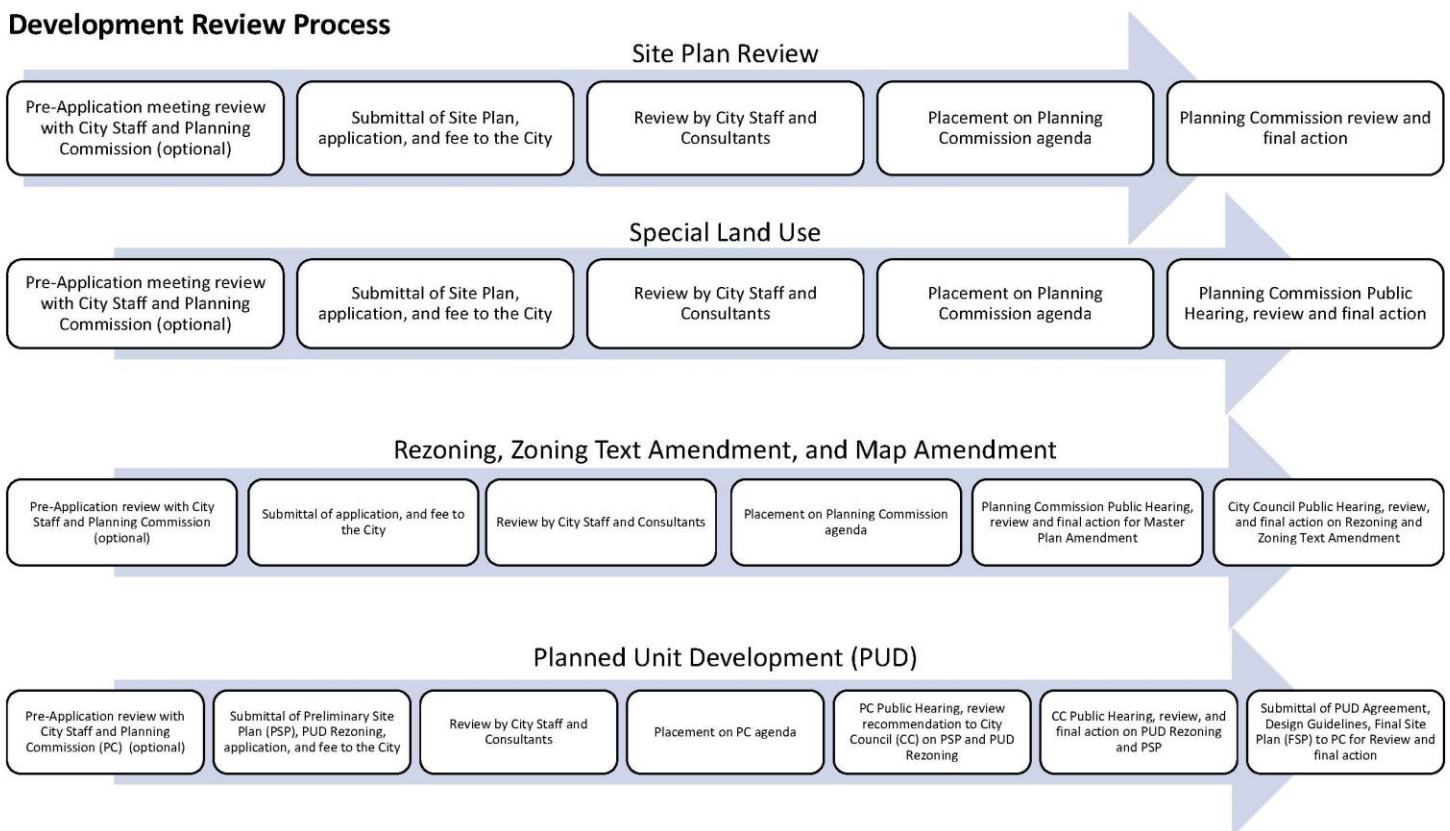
**Development Review Process**

Site Plan Review

Pre-Application meeting review with City Staff and Planning Commission (optional)

Submittal of Site Plan, application, and fee to the City

Review by City Staff and Consultants

Placement on Planning Commission agenda

Planning Commission review and final action

Special Land Use

Pre-Application meeting review with City Staff and Planning Commission (optional)

Submittal of Site Plan, application, and fee to the City

Review by City Staff and Consultants

Placement on Planning Commission agenda

Planning Commission Public Hearing, review and final action

Rezoning, Zoning Text Amendment, and Map Amendment

Pre-Application review with City Staff and Planning Commission (optional)

Submittal of application, and fee to the City

Review by City Staff and Consultants

Placement on Planning Commission agenda

Planning Commission Public Hearing, review and final action for Master Plan Amendment

City Council Public Hearing, review, and final action on Rezoning and Zoning Text Amendment

Planned Unit Development (PUD)

Pre-Application review with City Staff and Planning Commission (PC) (optional)

Submittal of Preliminary Site Plan (PSP), PUD Rezoning, application, and fee to the City

Review by City Staff and Consultants

Placement on PC agenda

PC Public Hearing, review recommendation to City Council (CC) on PSP and PUD Rezoning

CC Public Hearing, review, and final action on PUD Rezoning and PSP

Submittal of PUD Agreement, Design Guidelines, Final Site Plan (FSP) to PC for Review and final action